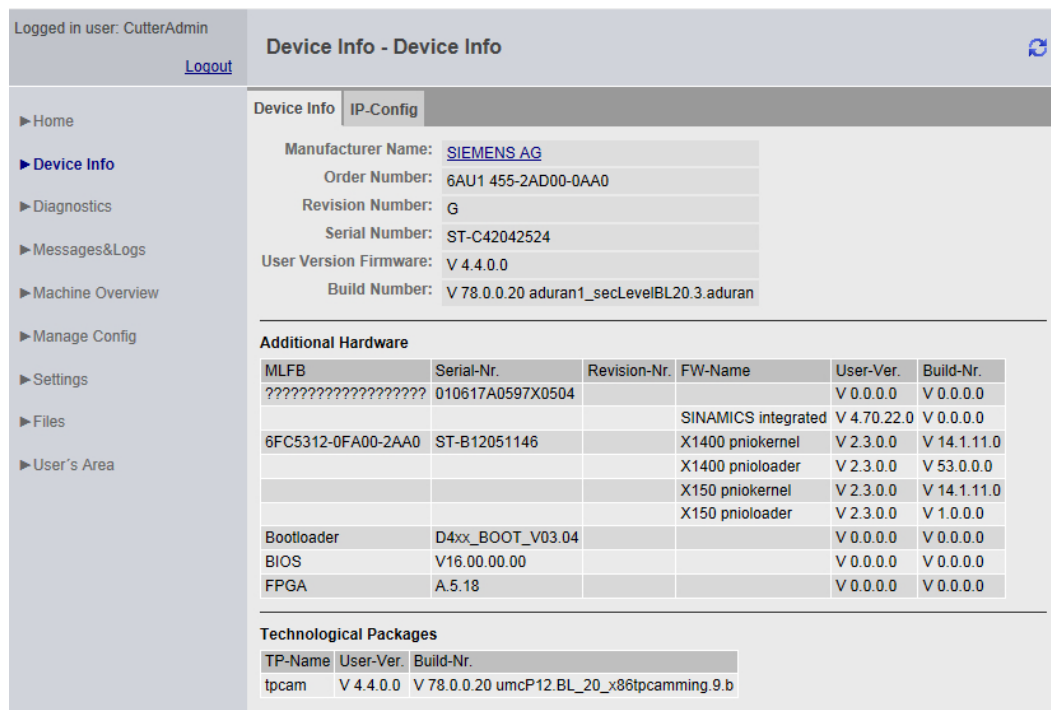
Logged in user: CutterAdmin

Logout

►Home

►Device Info

►Diagnostics

►Messages&Logs

►Machine Overview

►Manage Config

►Settings

►Files

►User´s Area

Device Info - Device Info

Device Info IP-Config

| | |
|---|---|
| Manufacturer Name: | SIEMENS AG |
| Order Number: | 6AU1 455-2AD00-0AA0 |
| Revision Number: | G |
| Serial Number: | ST-C42042524 |
| User Version Firmware: | V 4.4.0.0 |
| Build Number: | V 78.0.0.20 aduran1_secLevelBL20.3.aduran |

Additional Hardware

| MLFB | Serial-Nr. | Revision-Nr. | FW-Name | User-Ver. | Build-Nr. |
|---|---|---|---|---|---|
| ?????????????????? | 010617A0597X0504 | | | V 0.0.0.0 | V 0.0.0.0 |
| | | | SINAMICS integrated | V 4.70.22.0 | V 0.0.0.0 |
| 6FC5312-0FA00-2AA0 | ST-B12051146 | | X1400 pniokernel | V 2.3.0.0 | V 14.1.11.0 |
| | | | X1400 pnioloader | V 2.3.0.0 | V 53.0.0.0 |
| | | | X150 pniokernel | V 2.3.0.0 | V 14.1.11.0 |
| | | | X150 pnioloader | V 2.3.0.0 | V 1.0.0.0 |
| Bootloader | D4xx_BOOT_V03.04 | | | V 0.0.0.0 | V 0.0.0.0 |
| BIOS | V16.00.00.00 | | | V 0.0.0.0 | V 0.0.0.0 |
| FPGA | A.5.18 | | | V 0.0.0.0 | V 0.0.0.0 |

Technological Packages

| TP-Name | User-Ver. | Build-Nr. |
|---|---|---|
| tpcam | V 4.4.0.0 | V 78.0.0.20 umcP12.BL_20_x86tpcamming.9.b |